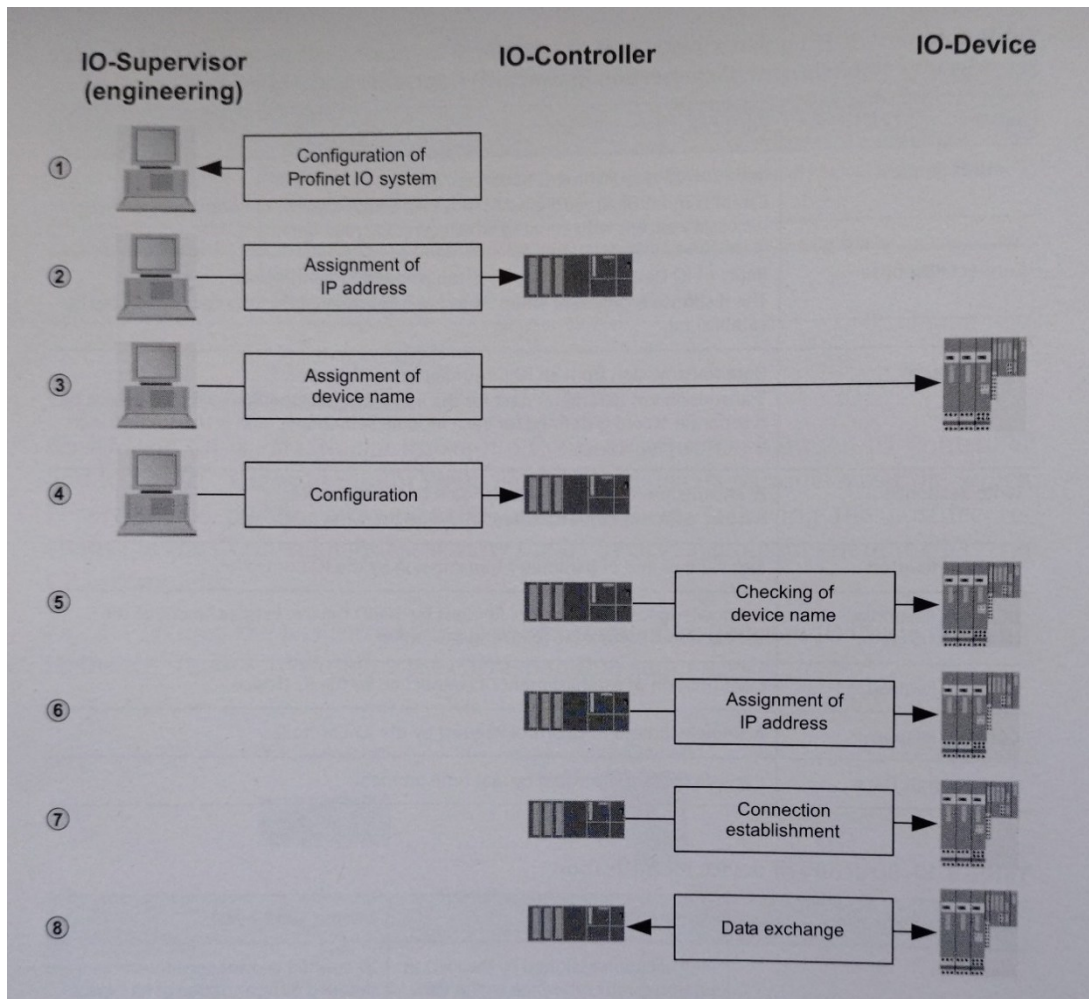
IO-Supervisor (engineering)

IO-Controller

IO-Device

①

Configuration of Profinet IO system

②

Assignment of IP address

③

Assignment of device name

④

Configuration

⑤

Checking of device name

⑥

Assignment of IP address

⑦

Connection establishment

⑧

Data exchange